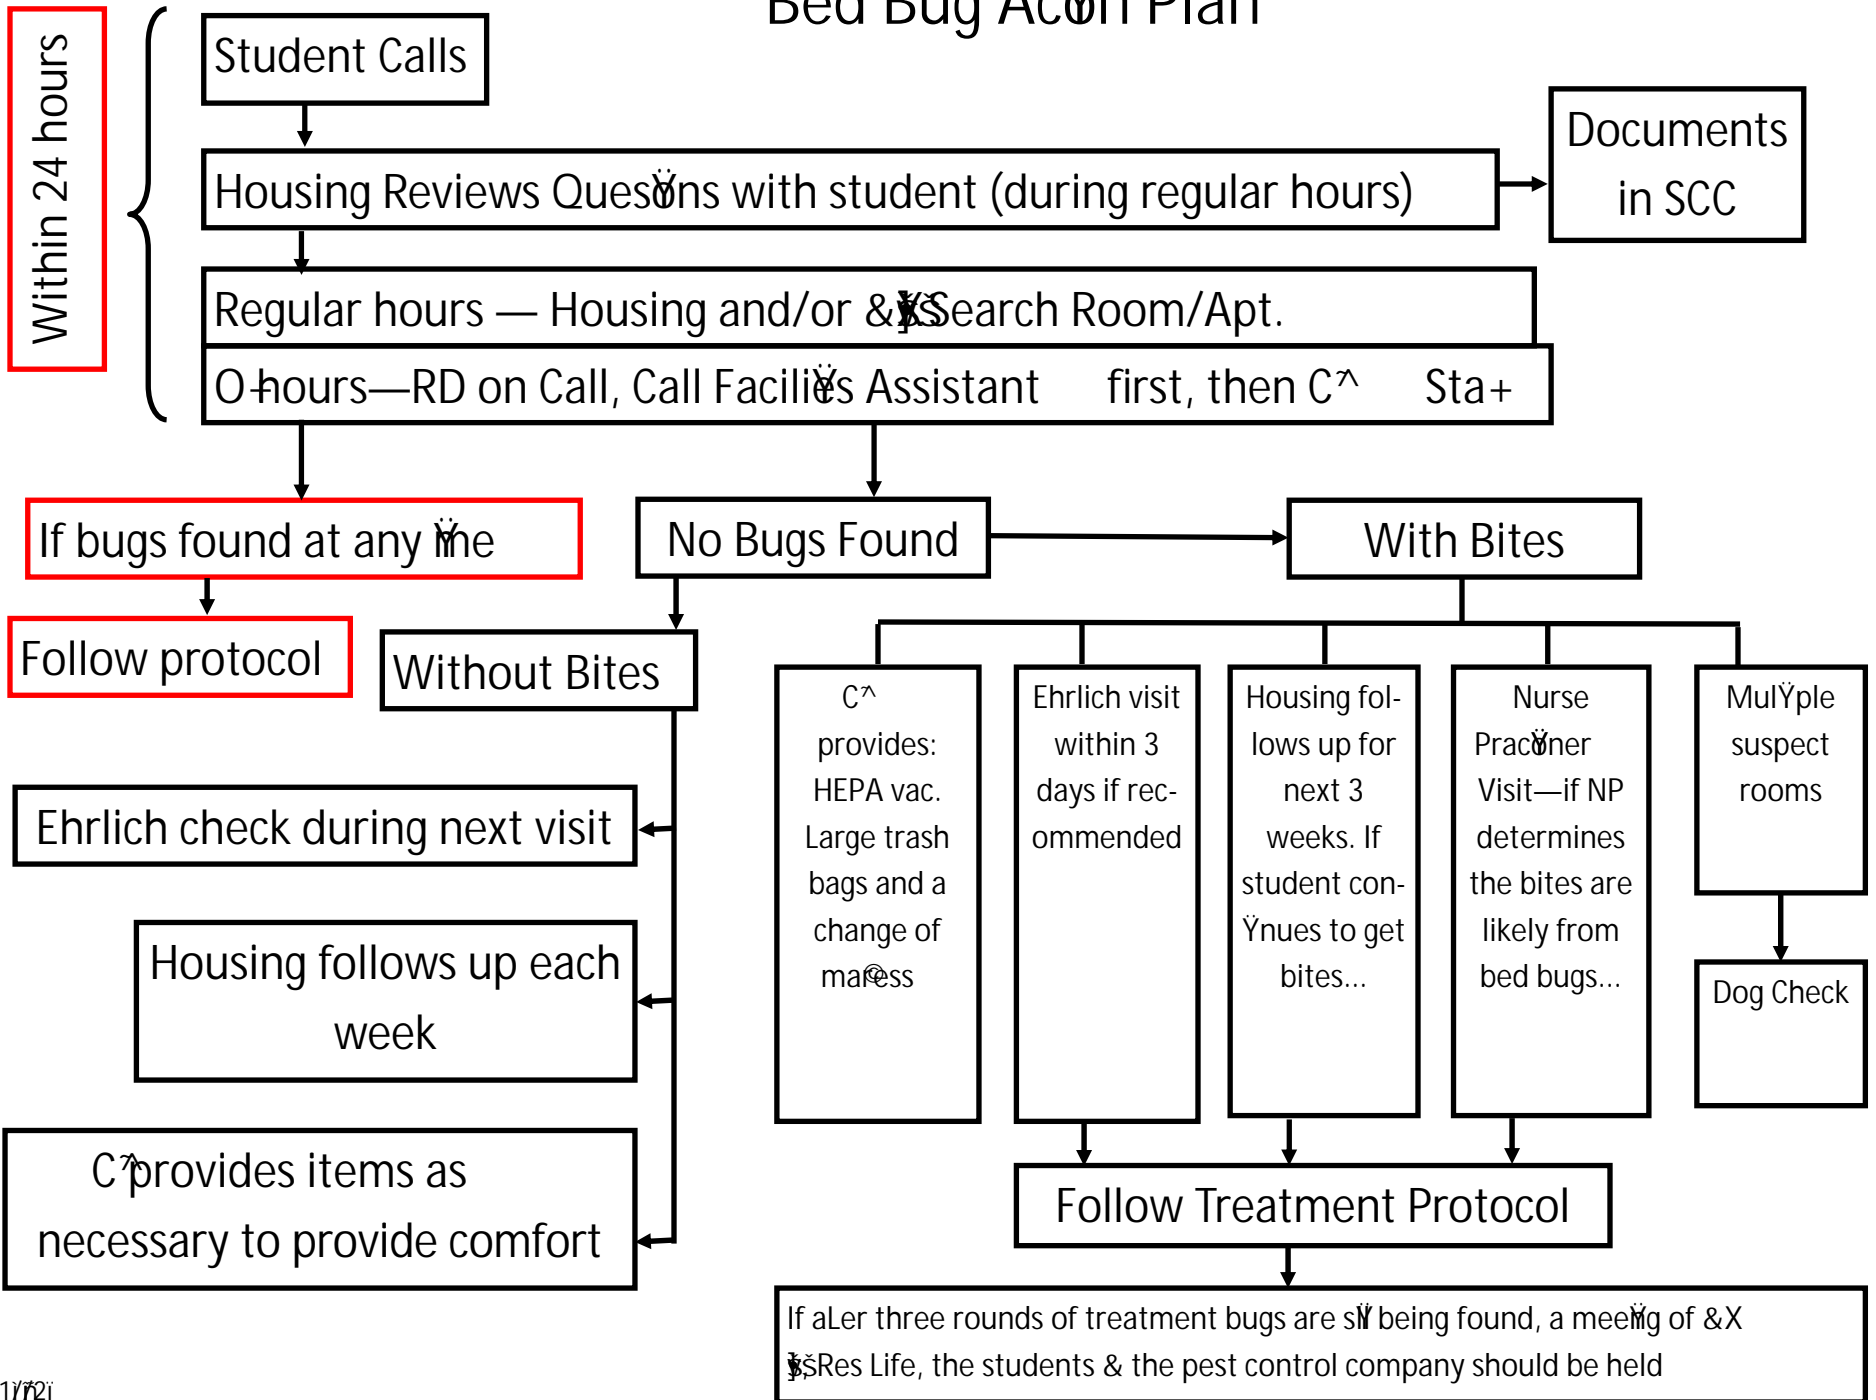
Bed Bug Acon Plan

Within 24 hours

Student Calls

Housing Reviews Quesŧns with student (during regular hours)

Documents in SCC

Regular hours — Housing and/or &ẌSearch Room/Apt.

O hours—RD on Call, Call Faciliŧs Assistant first, then C^ Sta+

If bugs found at any ŧme

Follow protocol

No Bugs Found

With Bites

Without Bites

Ehrlich check during next visit

Housing follows up each week

C^ provides items as necessary to provide comfort

C^ provides: HEPA vac. Large trash bags and a change of maress

Ehrlich visit within 3 days if recommended

Housing follows up for next 3 weeks. If student conŧnues to get bites...

Nurse Pracŧoner Visit—if NP determines the bites are likely from bed bugs...

Mulŧple suspect rooms

Dog Check

Follow Treatment Protocol

If aLer three rounds of treatment bugs are sŧ being found, a meeŧng of &X ẌšRes Life, the students & the pest control company should be held

1/ŕ2ï